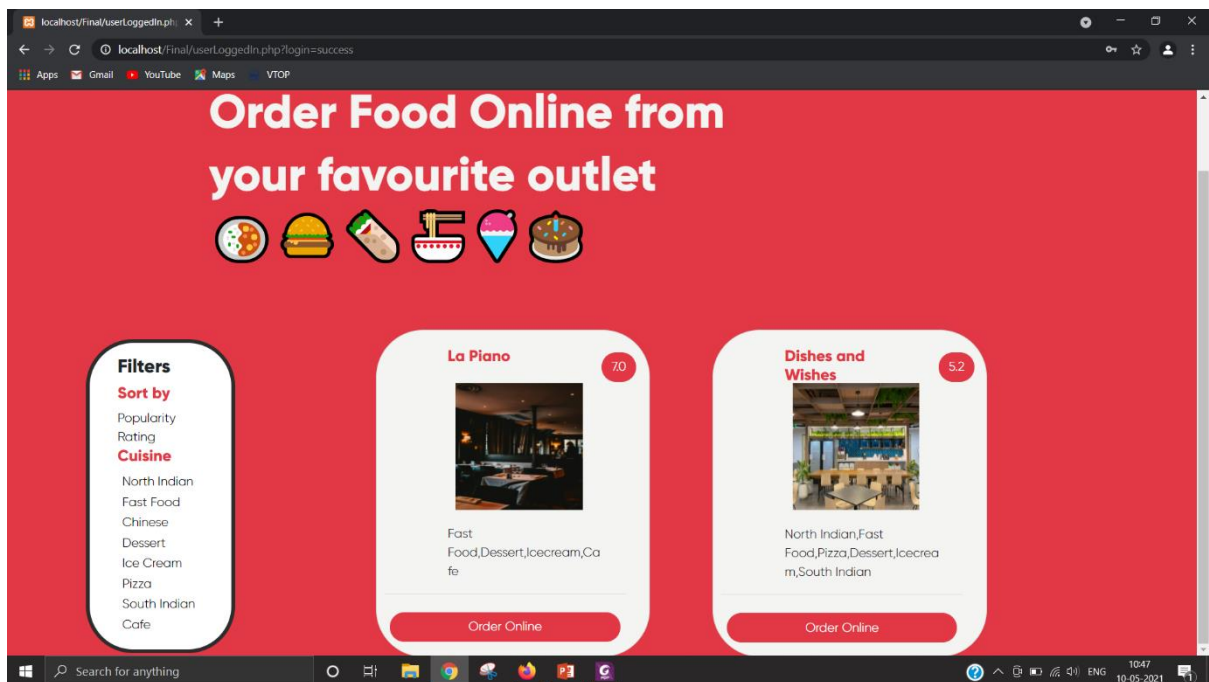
localhost/Final/userLoggedIn.ph ×
+
localhost/Final/userLoggedIn.php?login=success
Apps Gmail YouTube Maps VTOP

Order Food Online from your favourite outlet

Filters
Sort by
Popularity
Rating
Cuisine
North Indian
Fast Food
Chinese
Dessert
Ice Cream
Pizza
South Indian
Cafe

La Piano
7.0
Fast Food,Dessert,Icecream,Cafe
Order Online

Dishes and Wishes
5.2
North Indian,Fast Food,Pizza,Dessert,Icecream,South Indian
Order Online

Search for anything
ENG 10:47 10-05-2021